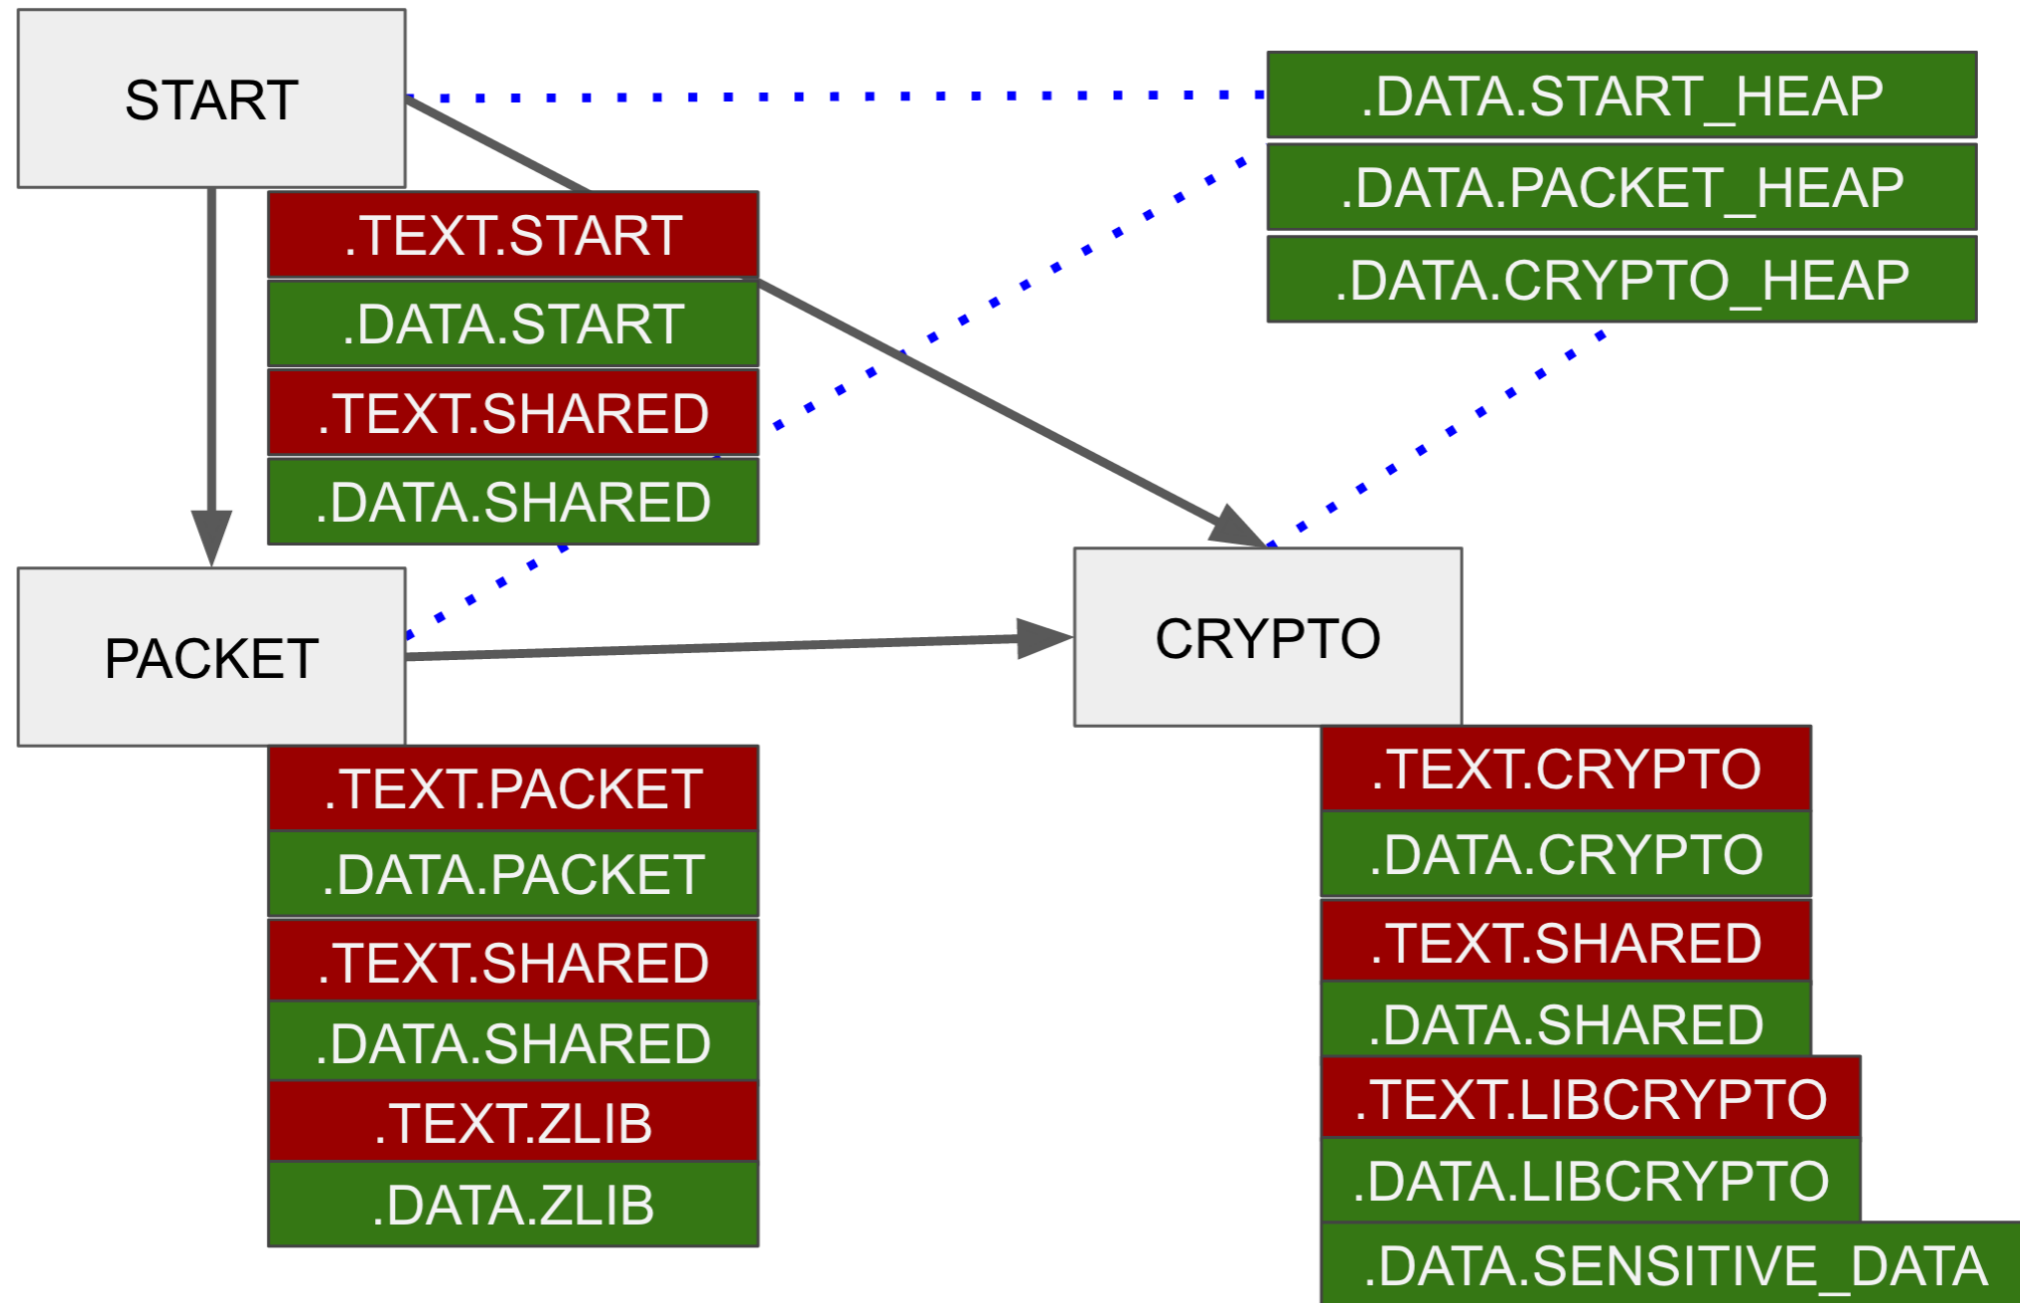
START

.DATA.START_HEAP
.DATA.PACKET_HEAP
.DATA.CRYPTO_HEAP

.TEXT.START
.DATA.START
.TEXT.SHARED
.DATA.SHARED

PACKET

CRYPTO

.TEXT.PACKET
.DATA.PACKET
.TEXT.SHARED
.DATA.SHARED
.TEXT.ZLIB
.DATA.ZLIB

.TEXT.CRYPTO
.DATA.CRYPTO
.TEXT.SHARED
.DATA.SHARED
.TEXT.LIBCRYPTO
.DATA.LIBCRYPTO
.DATA.SENSITIVE_DATA